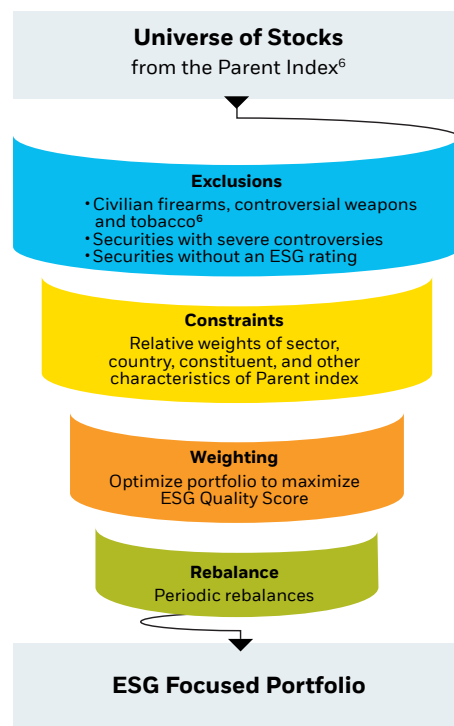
Universe of Stocks
from the Parent Index$^{6}$

Exclusions
• Civilian firearms, controversial weapons and tobacco$^{6}$
• Securities with severe controversies
• Securities without an ESG rating

Constraints
Relative weights of sector, country, constituent, and other characteristics of Parent index

Weighting
Optimize portfolio to maximize ESG Quality Score

Rebalance
Periodic rebalances

ESG Focused Portfolio